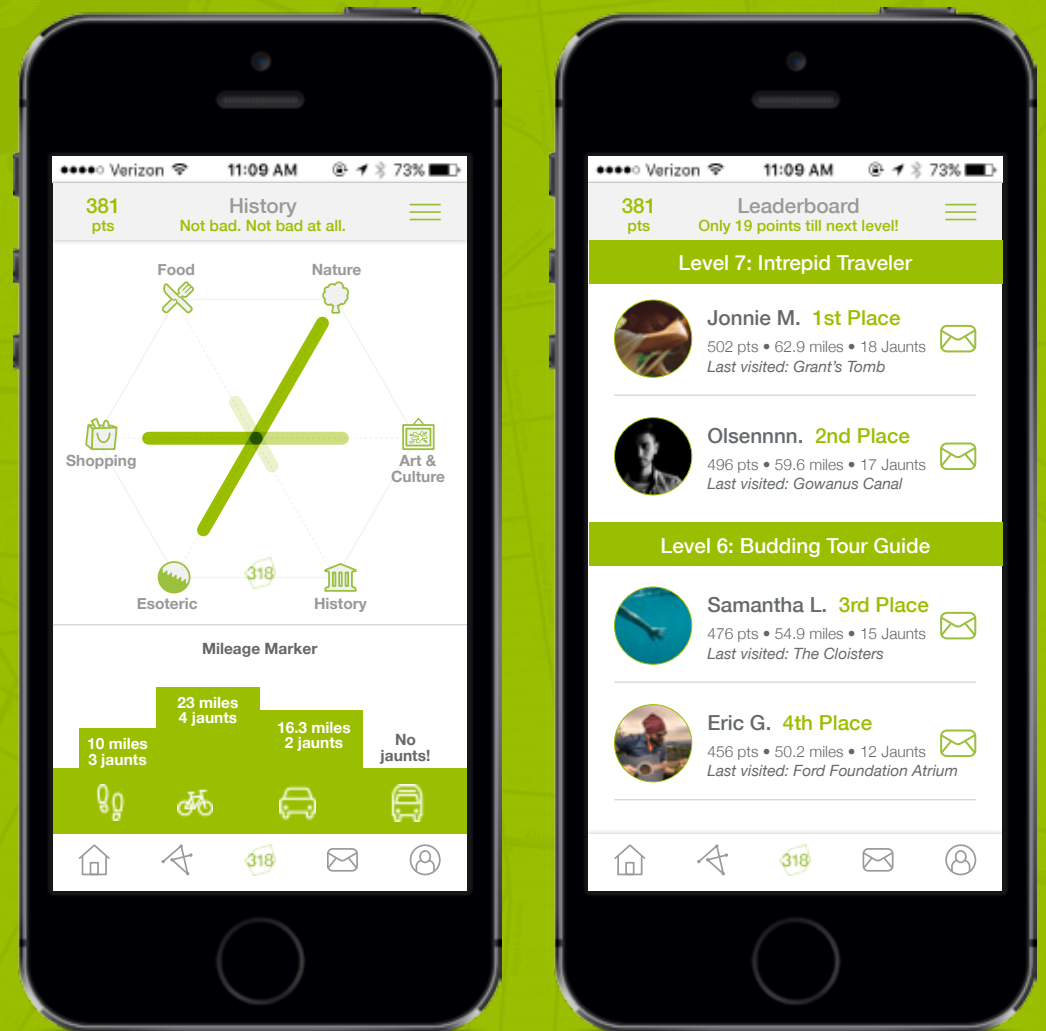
●●●●○ Verizon 11:09 AM 73%

381
pts

History
Not bad. Not bad at all.

Food

Nature

Shopping

Art & Culture

Esoteric

318

History

Mileage Marker

23 miles
4 jaunts

10 miles
3 jaunts

16.3 miles
2 jaunts

No jaunts!

318

●●●●○ Verizon 11:09 AM 73%

381
pts

Leaderboard
Only 19 points till next level!

Level 7: Intrepid Traveler

Jonnie M. 1st Place
502 pts • 62.9 miles • 18 Jaunts
Last visited: Grant's Tomb

Olsennnn. 2nd Place
496 pts • 59.6 miles • 17 Jaunts
Last visited: Gowanus Canal

Level 6: Budding Tour Guide

Samantha L. 3rd Place
476 pts • 54.9 miles • 15 Jaunts
Last visited: The Cloisters

Eric G. 4th Place
456 pts • 50.2 miles • 12 Jaunts
Last visited: Ford Foundation Atrium

318